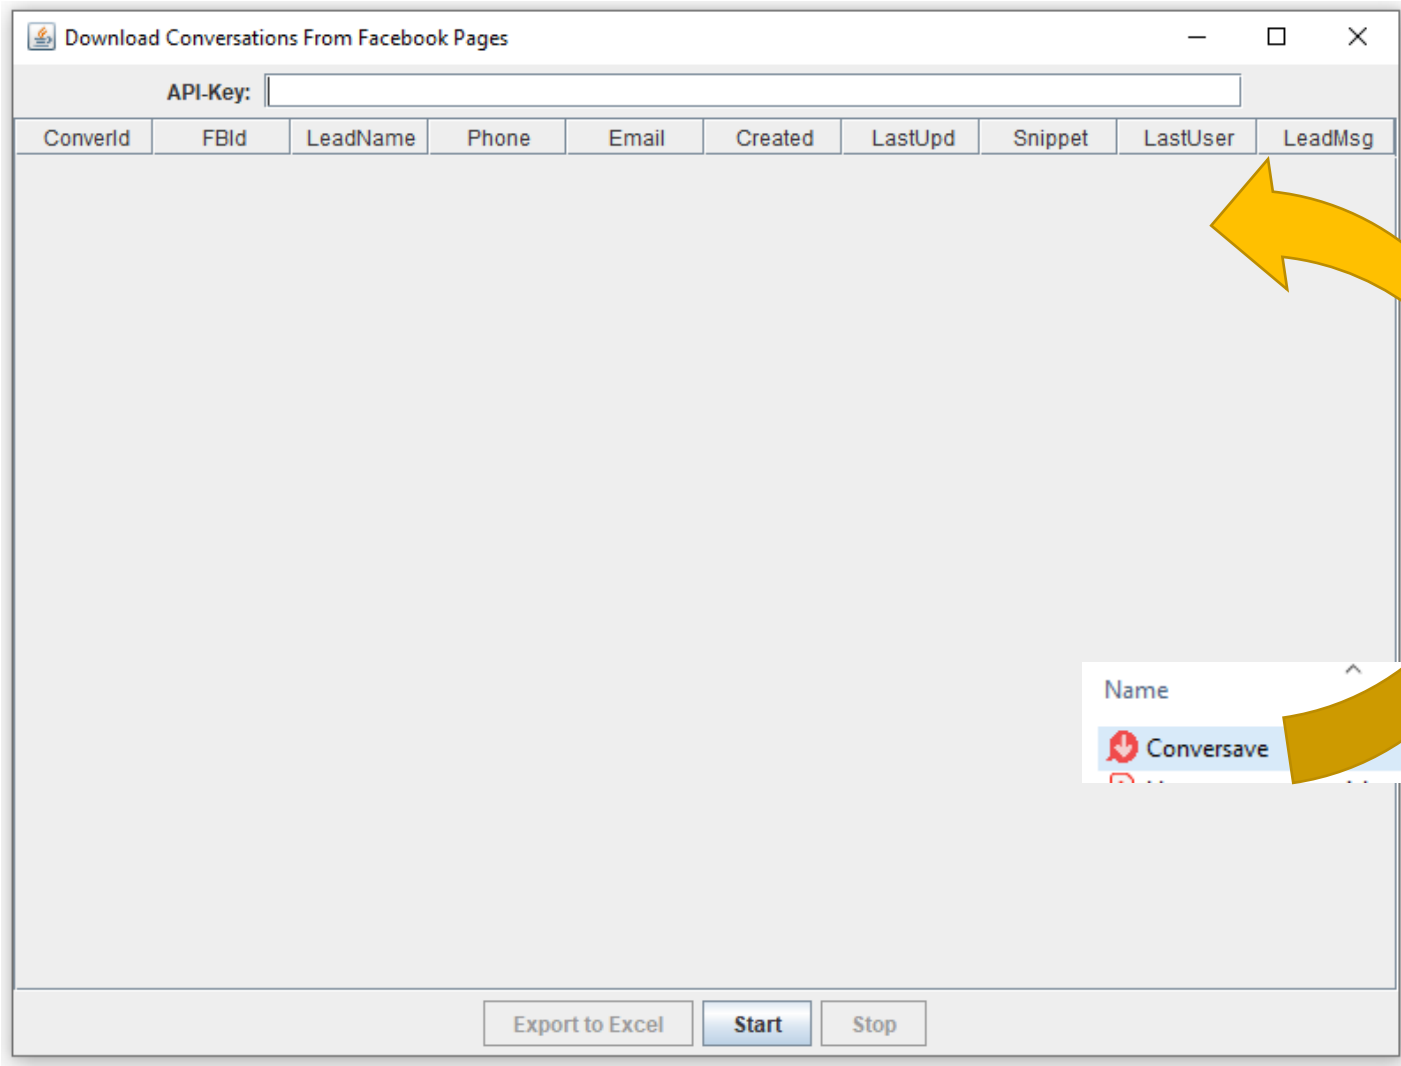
Download Conversations From Facebook Pages

API-Key:

| ConverId | FBId | LeadName | Phone | Email | Created | LastUpd | Snippet | LastUser | LeadMsg |
|---|---|---|---|---|---|---|---|---|---|

Name

Conversave

Export to Excel Start Stop